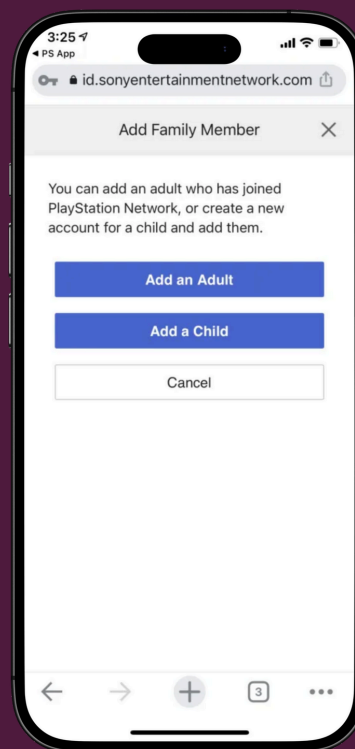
3:25
◂ PS App

id.sonyentertainmentnetwork.com

Add Family Member

You can add an adult who has joined PlayStation Network, or create a new account for a child and add them.

Add an Adult

Add a Child

Cancel

3